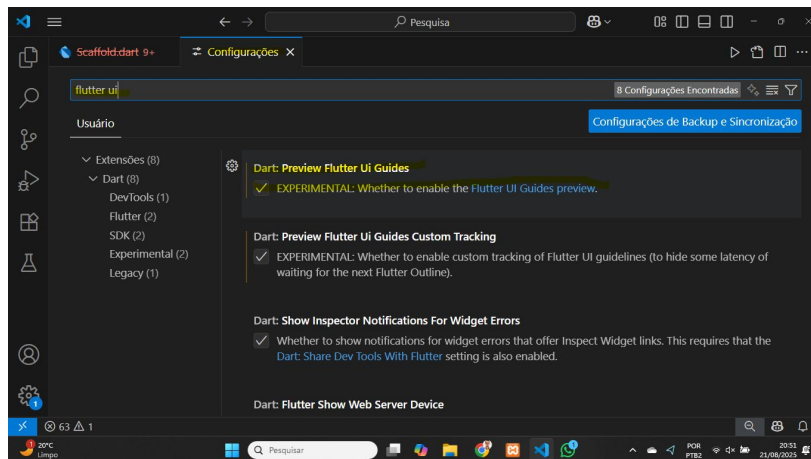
Pesquisa

Scaffold.dart 9+

Configurações ×

flutter ui

8 Configurações Encontradas

Usuário

Configurações de Backup e Sincronização

Extensões (8)
Dart (8)
DevTools (1)
Flutter (2)
SDK (2)
Experimental (2)
Legacy (1)

Dart: Preview Flutter Ui Guides
EXPERIMENTAL: Whether to enable the Flutter UI Guides preview.

Dart: Preview Flutter Ui Guides Custom Tracking
EXPERIMENTAL: Whether to enable custom tracking of Flutter UI guidelines (to hide some latency of waiting for the next Flutter Outline).

Dart: Show Inspector Notifications For Widget Errors
Whether to show notifications for widget errors that offer Inspect Widget links. This requires that the Dart: Share Dev Tools With Flutter setting is also enabled.

Dart: Flutter Show Web Server Device

⊗ 63 ⚠ 1

20°C
Limpo

Pesquisar

POR
PTB2

20:51
21/08/2025